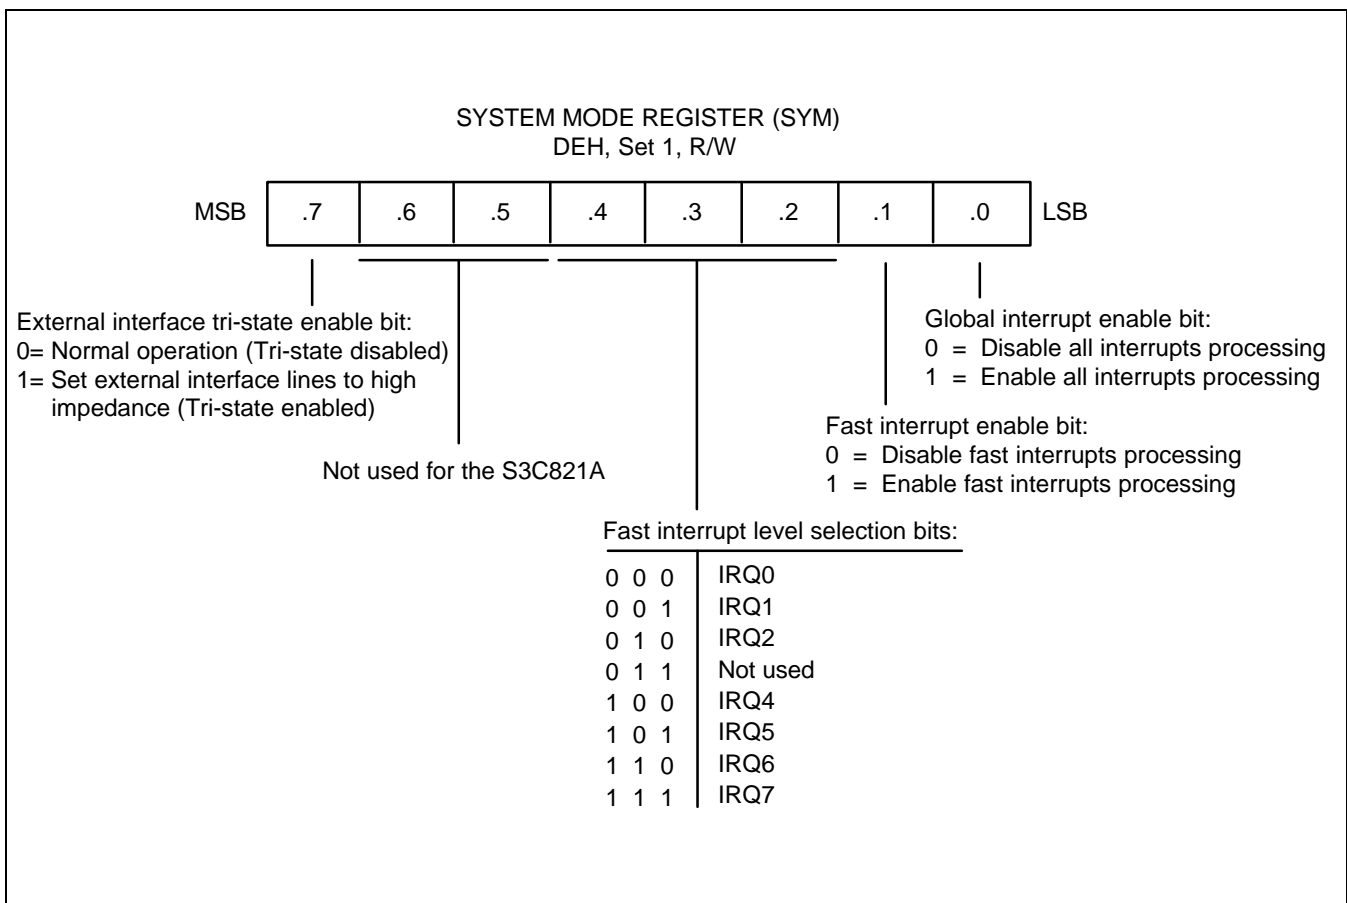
SYSTEM MODE REGISTER (SYM)
DEH, Set 1, R/W

| MSB | .7 | .6 | .5 | .4 | .3 | .2 | .1 | .0 | LSB |
|---|---|---|---|---|---|---|---|---|---|

External interface tri-state enable bit:
0= Normal operation (Tri-state disabled)
1= Set external interface lines to high impedance (Tri-state enabled)

Global interrupt enable bit:
0 = Disable all interrupts processing
1 = Enable all interrupts processing

Fast interrupt enable bit:
0 = Disable fast interrupts processing
1 = Enable fast interrupts processing

Not used for the S3C821A

Fast interrupt level selection bits:

| | |
|---|---|
| 0 0 0 | IRQ0 |
| 0 0 1 | IRQ1 |
| 0 1 0 | IRQ2 |
| 0 1 1 | Not used |
| 1 0 0 | IRQ4 |
| 1 0 1 | IRQ5 |
| 1 1 0 | IRQ6 |
| 1 1 1 | IRQ7 |